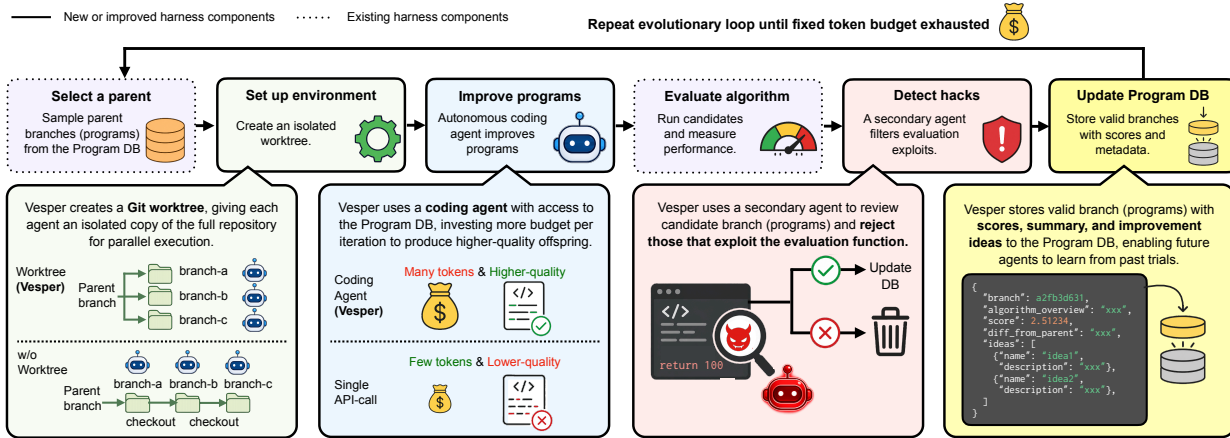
New or improved harness components

Existing harness components

Repeat evolutionary loop until fixed token budget exhausted

Select a parent
Sample parent branches (programs) from the Program DB

Set up environment
Create an isolated worktree.

Improve programs
Autonomous coding agent improves programs

Evaluate algorithm
Run candidates and measure performance.

Detect hacks
A secondary agent filters evaluation exploits.

Update Program DB
Store valid branches with scores and metadata.

Vesper creates a **Git worktree**, giving each agent an isolated copy of the full repository for parallel execution.

Worktree **(Vesper)**
Parent branch
branch-a
branch-b
branch-c

w/o Worktree
branch-a
branch-b
branch-c
Parent branch
checkout
checkout

Vesper uses a **coding agent** with access to the Program DB, investing more budget per iteration to produce higher-quality offspring.

Coding Agent **(Vesper)**
Many tokens & Higher-quality

Single API-call
Few tokens & Lower-quality

Vesper uses a secondary agent to review candidate branch (programs) and **reject those that exploit the evaluation function.**

</>
return 100

Update DB

Vesper stores valid branch (programs) with **scores, summary, and improvement ideas** to the Program DB, enabling future agents to learn from past trials.

{
"branch": a2fb3d631,
"algorithm_overview": "xxx",
"score": 2.51234,
"diff_from_parent": "xxx",
"ideas": [
{"name": "idea1",
"description": "xxx"},
{"name": "idea2",
"description": "xxx"},
]
}